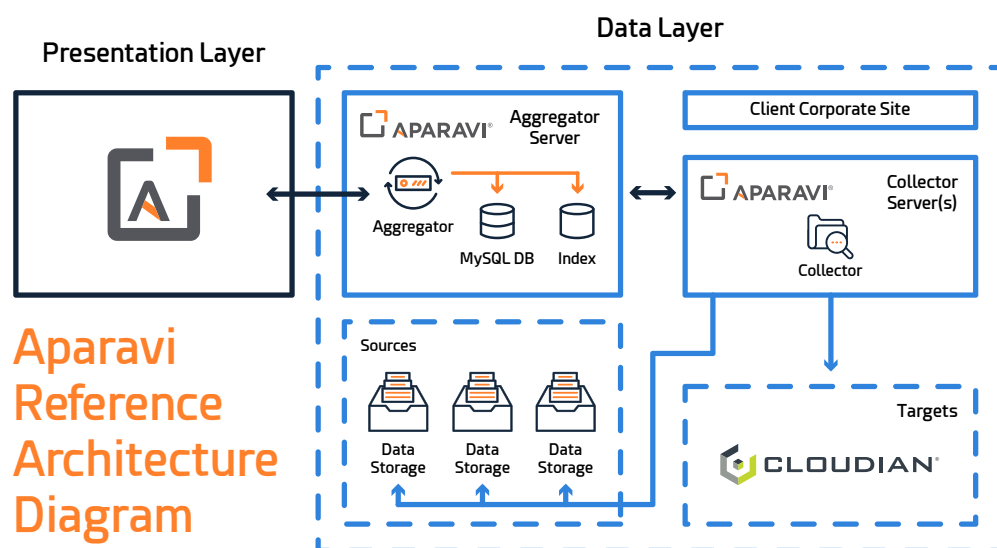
Presentation Layer

Data Layer

APARAVI®

Aggregator Server

Aggregator

MySQL DB

Index

Client Corporate Site

APARAVI®

Collector Server(s)

Collector

Aparavi Reference Architecture Diagram

Sources

Data Storage

Data Storage

Data Storage

Targets

CLOUDIAN®